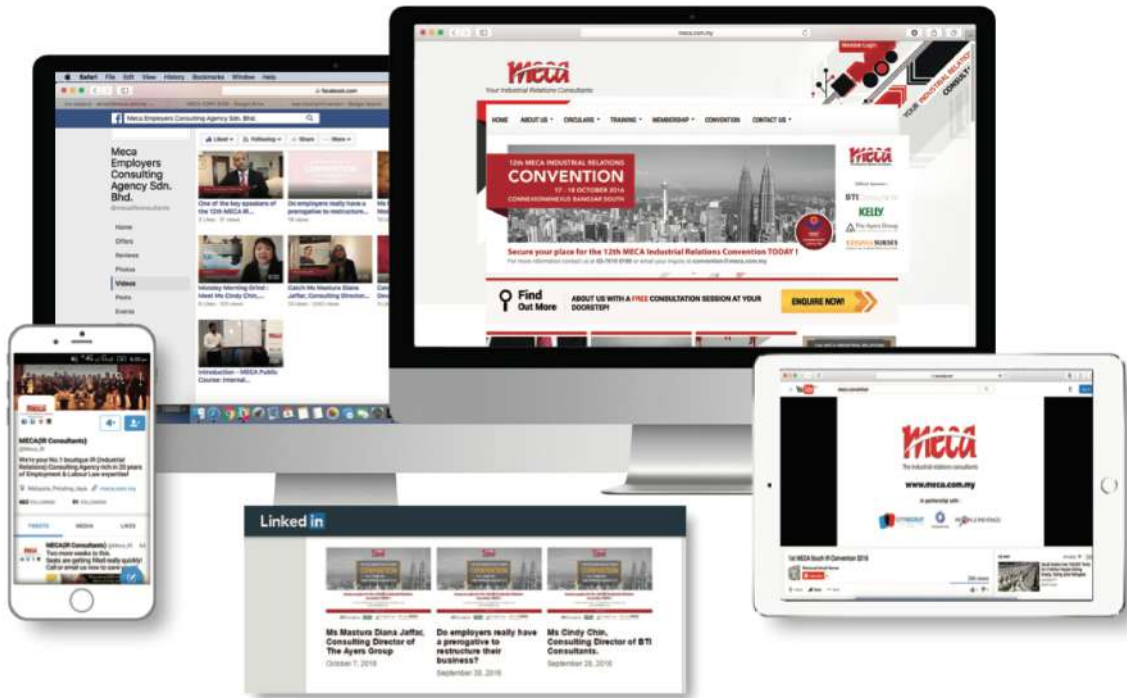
Safari File Edit View History Bookmarks Window Help

Meca Employers Consulting Agency Sdn. Bhd.

Liked Following Share More

Meca Employers Consulting Agency Sdn. Bhd.

Home
Offers
Reviews
Photos
Videos
Posts
Events

One of the key speakers of the 12th MECA IR...

Do employers really have a prerogative to restructure...

Monday Morning Grind: Meet Ms Cindy Chin,...

Catch Ms Mastura Diana Jaffar, Consulting Director...

Introduction – MECA Public Course: Internal...

meca.com.my

MECA
Your Industrial Relations Consultants

Member Login

YOUR INDUSTRIAL RELATIONS CONSULT

HOME ABOUT US CIRCULARS TRAINING MEMBERSHIP CONVENTION CONTACT US

12th MECA INDUSTRIAL RELATIONS
CONVENTION
17 - 18 OCTOBER 2016
CONNEXIONNEXUS BANGSAR SOUTH

MECA
Official Sponsors
BTI
KELLY
The Ayers Group
SUKSES

Secure your place for the 12th MECA Industrial Relations Convention TODAY !

Find Out More
ABOUT US WITH A FREE CONSULTATION SESSION AT YOUR DOORSTEP!
ENQUIRE NOW!

MECA(IR Consultants)
@Meca_IR
We're your No.1 boutique IR (Industrial Relations) Consulting Agency rich in 20 years of Employment & Labour Law expertise!

TWEETS MEDIA LIKES

MECA(IR Consultants) @Meca_IR
Two more weeks to this. Seats are getting filled really quickly! Call or email us now to save your

Linked in

Ms Mastura Diana Jaffar, Consulting Director of The Ayers Group
October 7, 2016

Do employers really have a prerogative to restructure their business?
September 30, 2016

Ms Cindy Chin, Consulting Director of BTI Consultants.
September 28, 2016

MECA
The industrial relations consultants
www.meca.com.my
in partnership with

1st MECA South IR Convention 2016